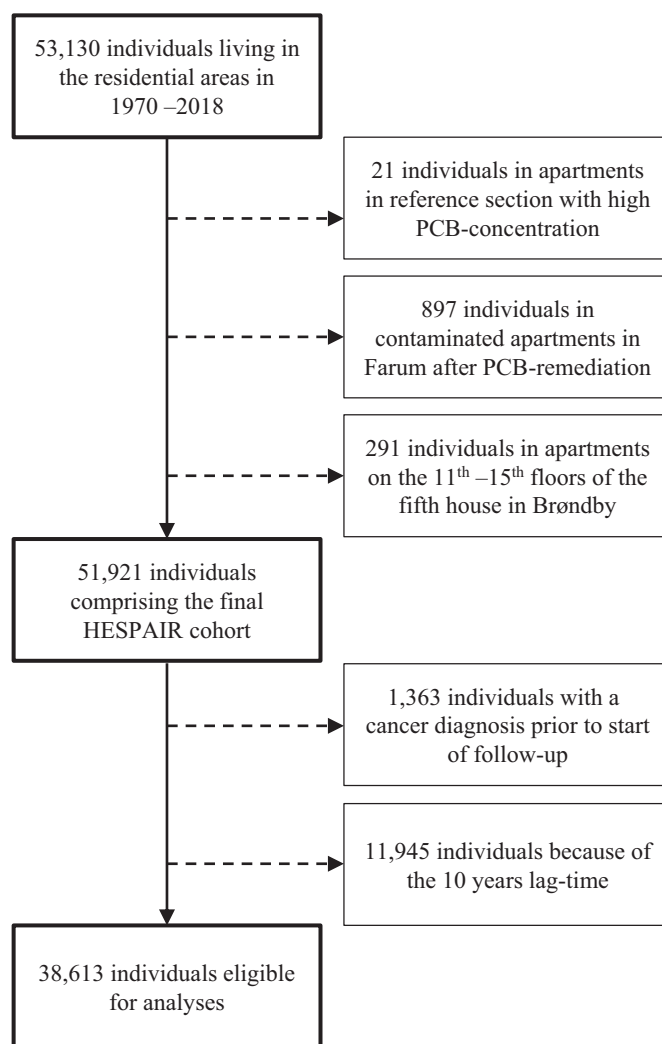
53,130 individuals living in the residential areas in 1970 –2018

21 individuals in apartments in reference section with high PCB-concentration

897 individuals in contaminated apartments in Farum after PCB-remediation

291 individuals in apartments on the $11^{th}$ –$15^{th}$ floors of the fifth house in Brøndby

51,921 individuals comprising the final HESPAIR cohort

1,363 individuals with a cancer diagnosis prior to start of follow-up

11,945 individuals because of the 10 years lag-time

38,613 individuals eligible for analyses